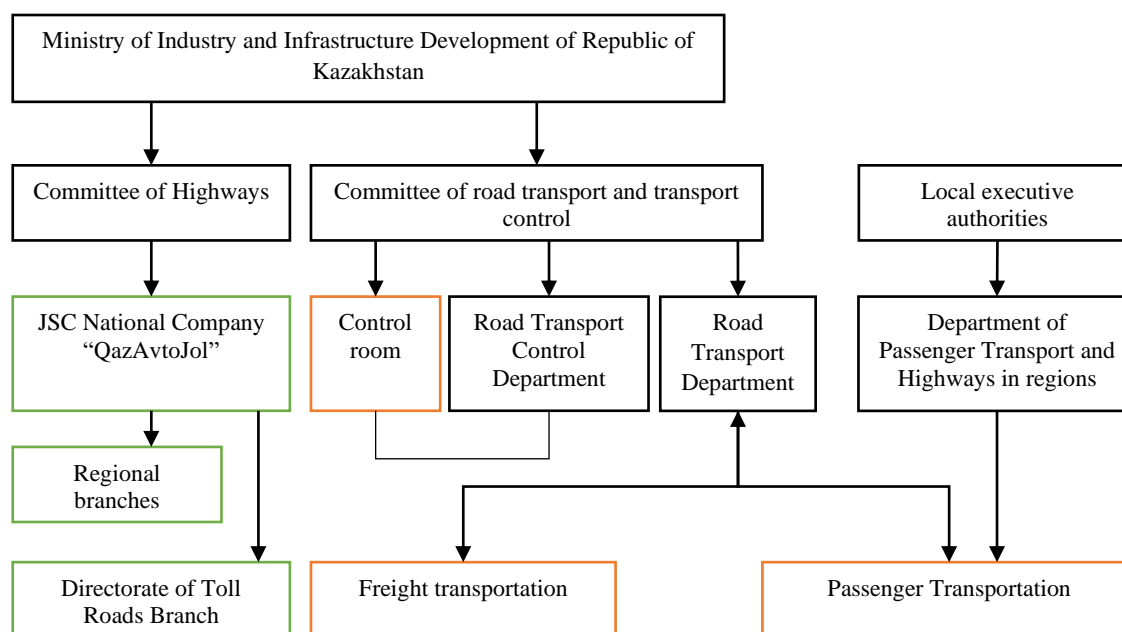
Ministry of Industry and Infrastructure Development of Republic of Kazakhstan

Committee of Highways

Committee of road transport and transport control

Local executive authorities

JSC National Company "QazAvtoJol"

Control room

Road Transport Control Department

Road Transport Department

Department of Passenger Transport and Highways in regions

Regional branches

Directorate of Toll Roads Branch

Freight transportation

Passenger Transportation